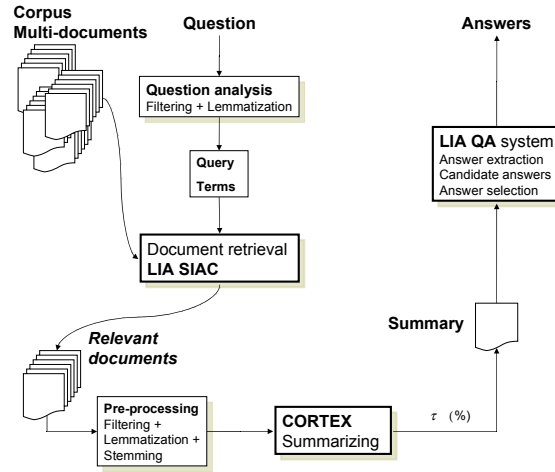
Corpus
Multi-documents

Question

Answers

Question analysis
Filtering + Lemmatization

Query
Terms

LIA QA system
Answer extraction
Candidate answers
Answer selection

Document retrieval
LIA SIAC

Summary

Relevant documents

Pre-processing
Filtering + Lemmatization + Stemming

CORTEX
Summarizing

$\tau$ (%)